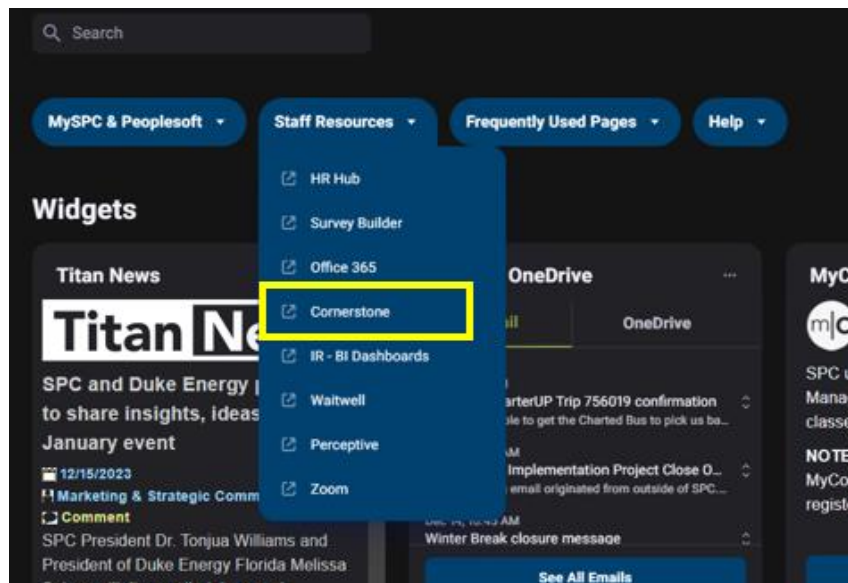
Search

MySPC & Peoplesoft

Staff Resources

Frequently Used Pages

Help

HR Hub

Survey Builder

Office 365

Cornerstone

IR - BI Dashboards

Waitwell

Perceptive

Zoom

Widgets

Titan News

Titan Ne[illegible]

SPC and Duke Energy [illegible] to share insights, ideas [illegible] January event

12/15/2023

Marketing & Strategic Comm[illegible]

Comment

SPC President Dr. Tonjua Williams and President of Duke Energy Florida Melissa

OneDrive

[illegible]il

OneDrive

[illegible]arterUP Trip 756019 confirmation

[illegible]ble to get the Charted Bus to pick us ba...

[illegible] Implementation Project Close O...

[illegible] email originated from outside of SPC...

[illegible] AM

Winter Break closure message

See All Emails

MyC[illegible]

SPC u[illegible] Mana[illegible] classe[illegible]

NOTE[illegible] MyCo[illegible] registe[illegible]